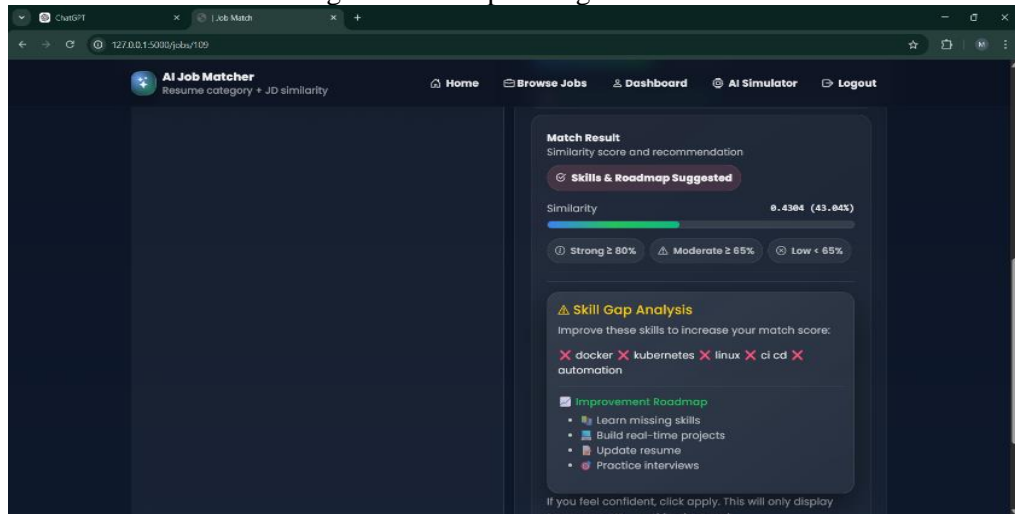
ChatGPT
| Job Match
127.0.0.1:5000/jobs/109

AI Job Matcher
Resume category + JD similarity

Home
Browse Jobs
Dashboard
AI Simulator
Logout

Match Result
Similarity score and recommendation

Skills & Roadmap Suggested

Similarity 0.4304 (43.04%)

Strong ≥ 80%
Moderate ≥ 65%
Low < 65%

⚠ Skill Gap Analysis
Improve these skills to increase your match score:

❌ docker ❌ kubernetes ❌ linux ❌ ci cd ❌ automation

Improvement Roadmap
- Learn missing skills
- Build real-time projects
- Update resume
- Practice interviews

If you feel confident, click apply. This will only display